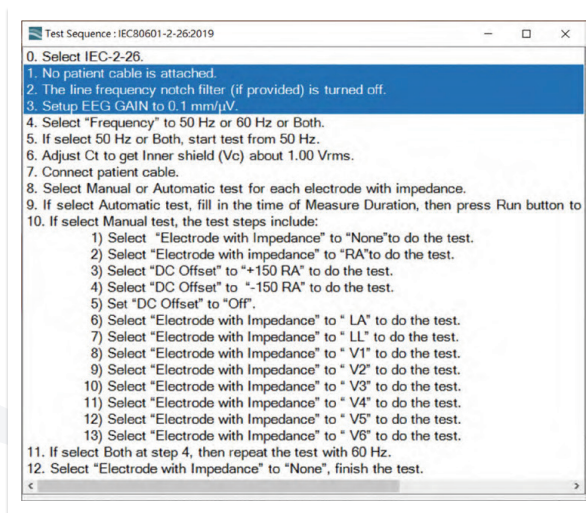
Test Sequence : IEC80601-2-26:2019

0. Select IEC-2-26.
1. No patient cable is attached.
2. The line frequency notch filter (if provided) is turned off.
3. Setup EEG GAIN to 0.1 mm/μV.
4. Select "Frequency" to 50 Hz or 60 Hz or Both.
5. If select 50 Hz or Both, start test from 50 Hz.
6. Adjust Ct to get Inner shield (Vc) about 1.00 Vrms.
7. Connect patient cable.
8. Select Manual or Automatic test for each electrode with impedance.
9. If select Automatic test, fill in the time of Measure Duration, then press Run button to
10. If select Manual test, the test steps include:
1) Select "Electrode with Impedance" to "None"to do the test.
2) Select "Electrode with impedance" to "RA"to do the test.
3) Select "DC Offset" to "+150 RA" to do the test.
4) Select "DC Offset" to "-150 RA" to do the test.
5) Set "DC Offset" to "Off".
6) Select "Electrode with Impedance" to " LA" to do the test.
7) Select "Electrode with Impedance" to " LL" to do the test.
8) Select "Electrode with Impedance" to " V1" to do the test.
9) Select "Electrode with Impedance" to " V2" to do the test.
10) Select "Electrode with Impedance" to " V3" to do the test.
11) Select "Electrode with Impedance" to " V4" to do the test.
12) Select "Electrode with Impedance" to " V5" to do the test.
13) Select "Electrode with Impedance" to " V6" to do the test.
11. If select Both at step 4, then repeat the test with 60 Hz.
12. Select "Electrode with Impedance" to "None", finish the test.